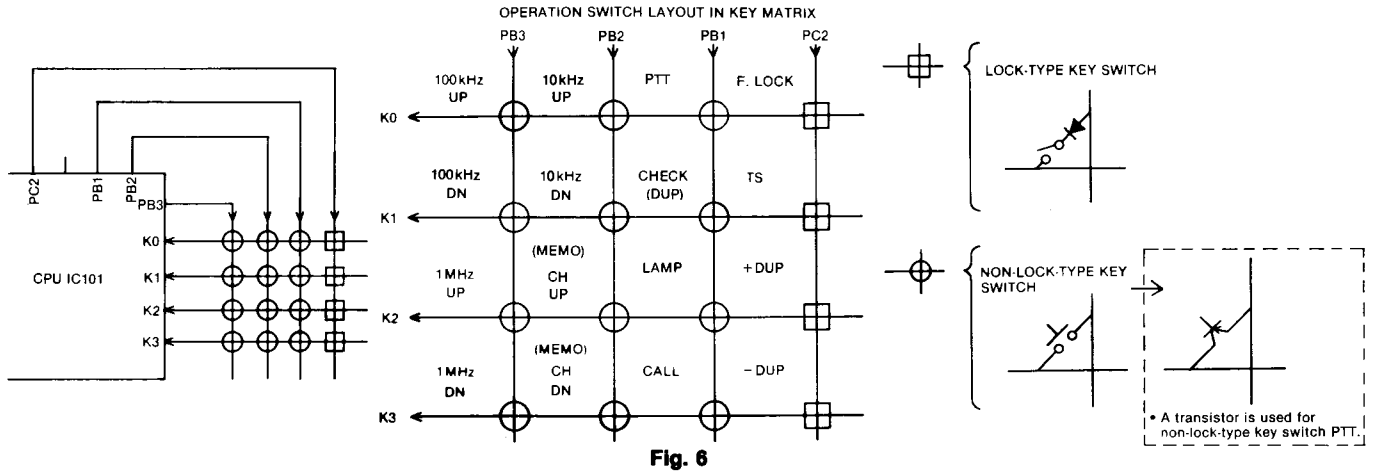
OPERATION SWITCH LAYOUT IN KEY MATRIX

PC2
PB1
PB2
PB3
K0
K1
K2
K3
CPU IC101

| | PB3 | PB2 | PB1 | PC2 |
|---|---|---|---|---|
| K0 | 100kHz UP | 10kHz UP | PTT | F. LOCK |
| K1 | 100kHz DN | 10kHz DN | CHECK (DUP) | TS |
| K2 | 1MHz UP | (MEMO) CH UP | LAMP | +DUP |
| K3 | 1MHz DN | (MEMO) CH DN | CALL | −DUP |

LOCK-TYPE KEY SWITCH

NON-LOCK-TYPE KEY SWITCH

• A transistor is used for non-lock-type key switch PTT.

Fig. 6